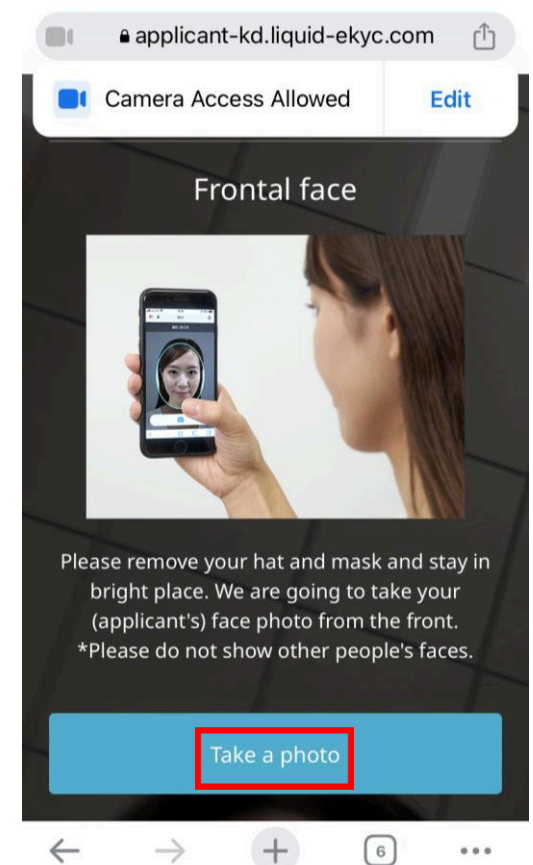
applicant-kd.liquid-ekyc.com

Camera Access Allowed

Edit

Frontal face

Please remove your hat and mask and stay in bright place. We are going to take your (applicant's) face photo from the front.
*Please do not show other people's faces.

Take a photo

6